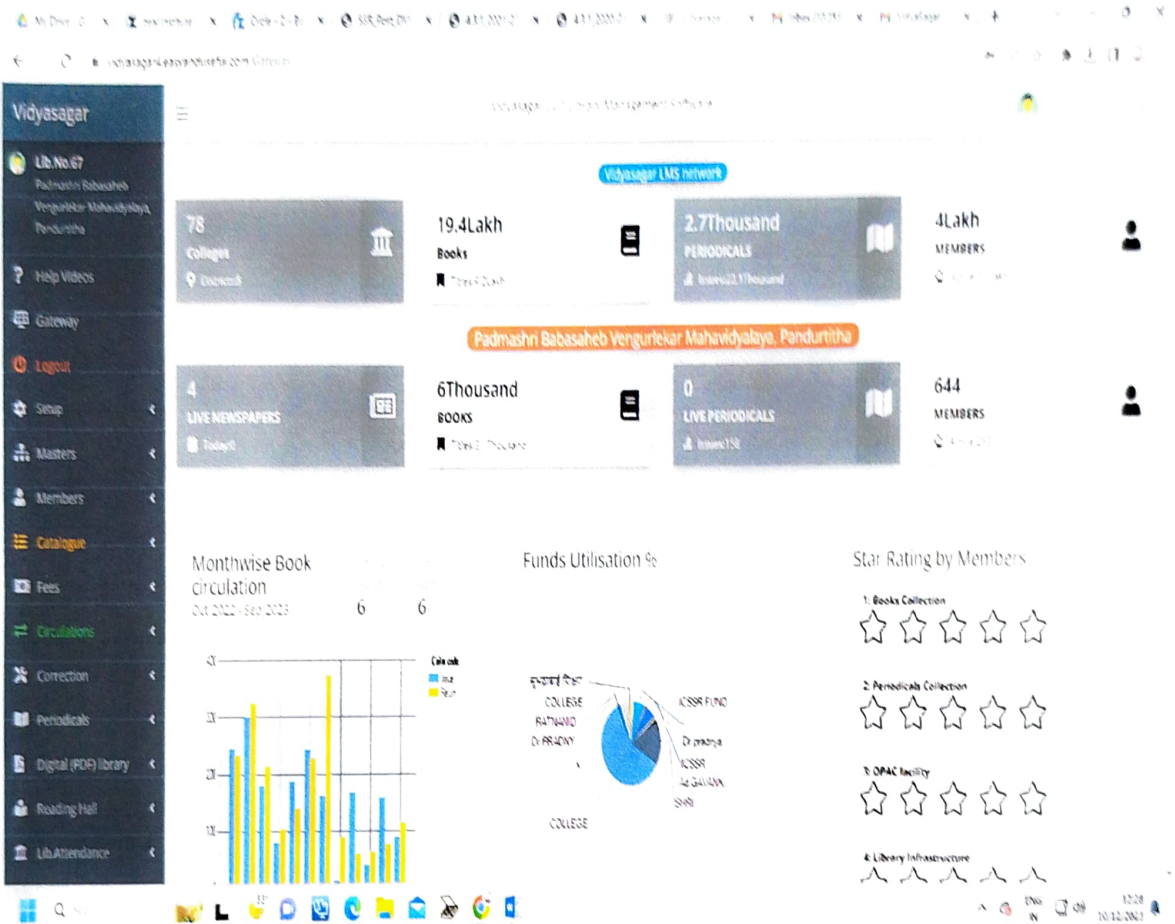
Vidyasagar

Lib.No.67
Padmashri Babasaheb Vengurlekar Mahavidyalaya, Pandurtitha

Help Videos
Gateway
Logout
Setup
Masters
Members
Catalogue
Fees
Circulations
Correction
Periodicals
Digital (PDF) library
Reading Hall
Lib.Attendance

Vidyasagar LMS network

78
Colleges
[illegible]

19.4Lakh
Books
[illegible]

2.7Thousand
PERIODICALS
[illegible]

4Lakh
MEMBERS
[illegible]

Padmashri Babasaheb Vengurlekar Mahavidyalaya, Pandurtitha

4
LIVE NEWSPAPERS
Today0

6Thousand
BOOKS
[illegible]

0
LIVE PERIODICALS
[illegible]

644
MEMBERS
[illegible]

Monthwise Book circulation
Oct 2022 - Sep 2023
6 6

Funds Utilisation %
COLLEGE
RATNAND
Dr PRADNY
ICSSR FUND
Dr pradnya
ICSSR
SHRI
COLLEGE

Star Rating by Members
1: Books Collection
2: Periodicals Collection
3: OPAC facility
4: Library Infrastructure